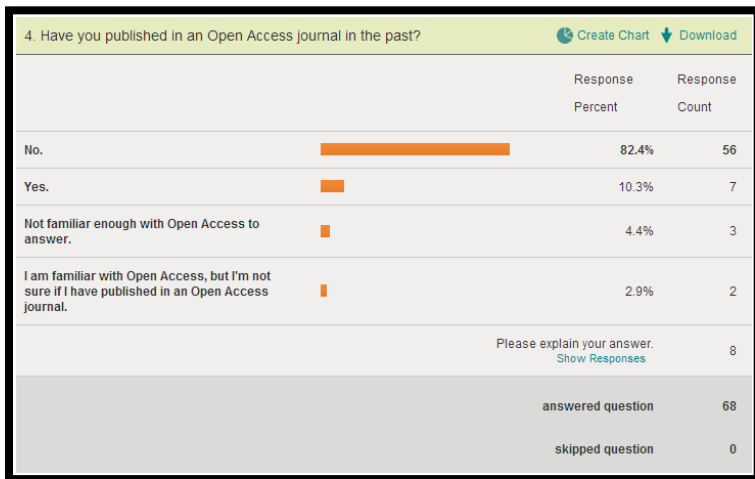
4. Have you published in an Open Access journal in the past?

Create Chart Download

| | | Response Percent | Response Count |
|---|---|---|---|
| No. | | 82.4% | 56 |
| Yes. | | 10.3% | 7 |
| Not familiar enough with Open Access to answer. | | 4.4% | 3 |
| I am familiar with Open Access, but I'm not sure if I have published in an Open Access journal. | | 2.9% | 2 |
| | | Please explain your answer. Show Responses | 8 |
| | | answered question | 68 |
| | | skipped question | 0 |